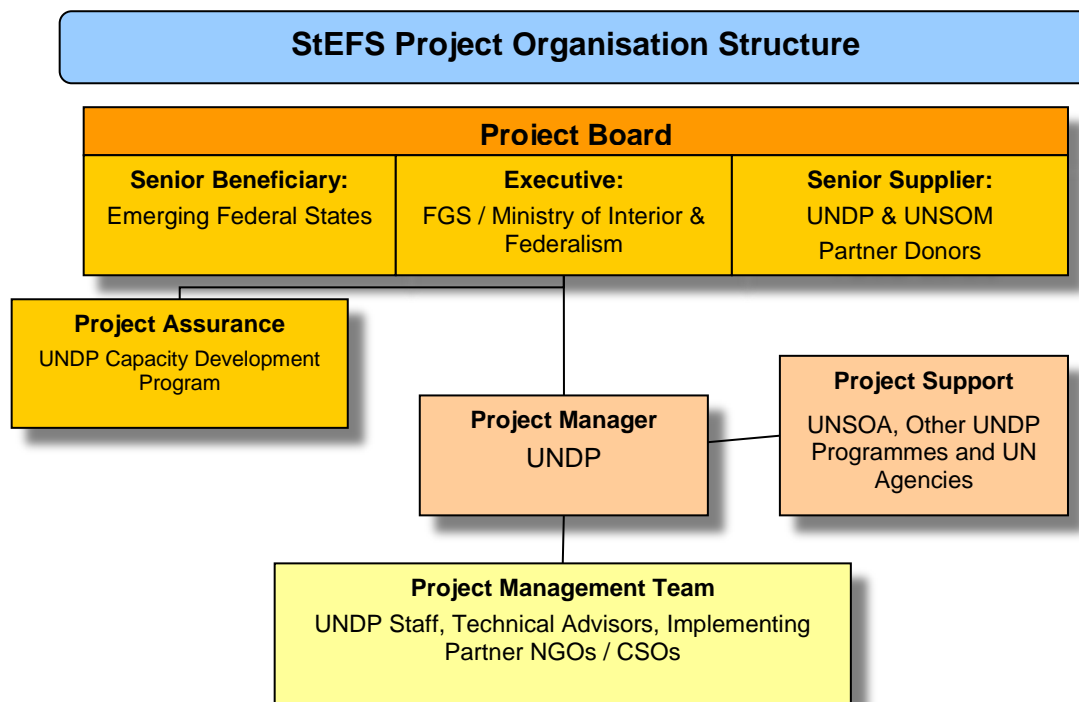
StEFS Project Organisation Structure

Project Board

Senior Beneficiary:
Emerging Federal States

Executive:
FGS / Ministry of Interior & Federalism

Senior Supplier:
UNDP & UNSOM
Partner Donors

Project Assurance
UNDP Capacity Development Program

Project Support
UNSOA, Other UNDP Programmes and UN Agencies

Project Manager
UNDP

Project Management Team
UNDP Staff, Technical Advisors, Implementing Partner NGOs / CSOs